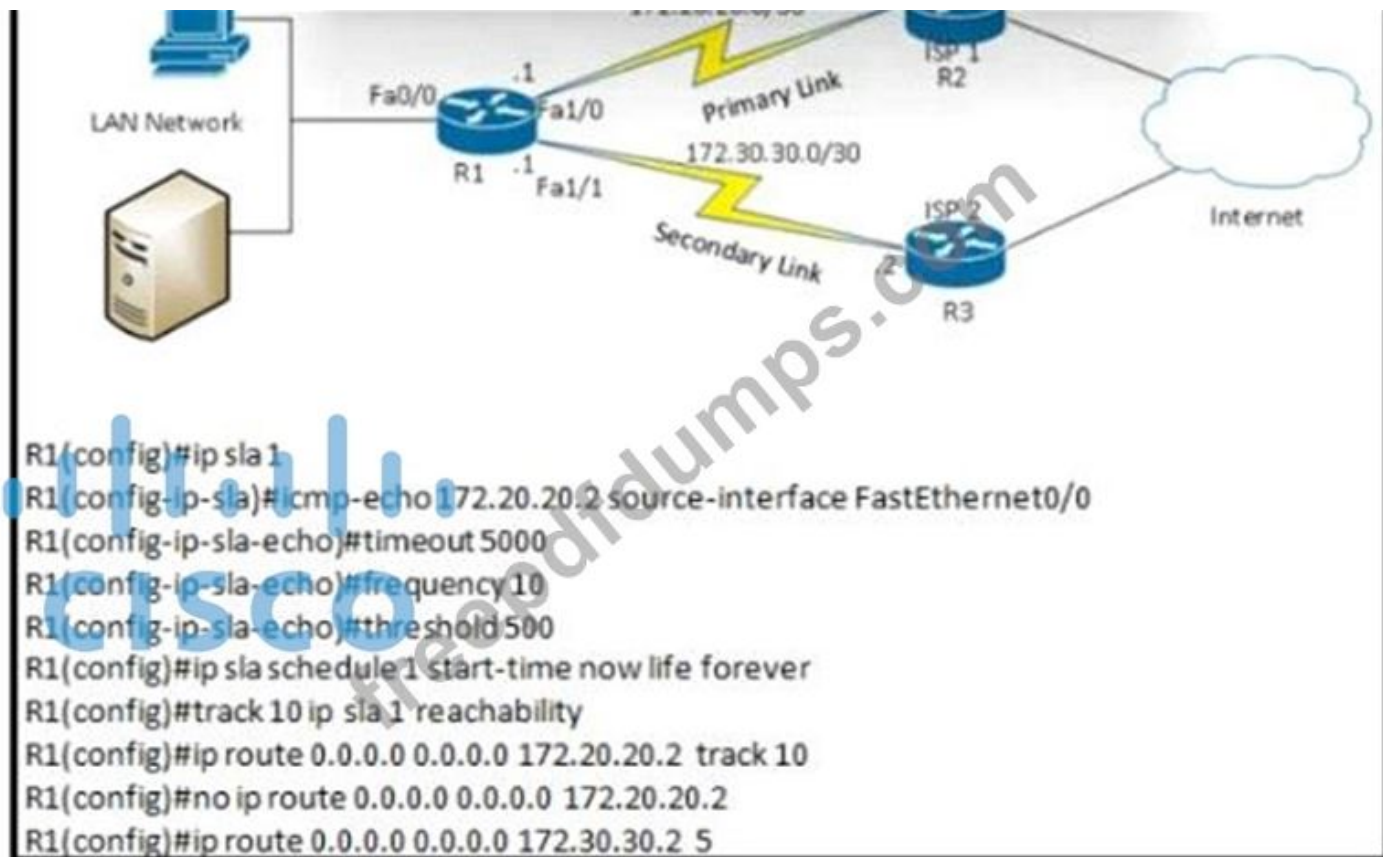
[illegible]
ISP 1
R2
LAN Network
Fa0/0
.1
Fa1/0
Primary Link
R1
.1
Fa1/1
172.30.30.0/30
Secondary Link
ISP 2
.2
R3
Internet

R1(config)#ip sla 1
R1(config-ip-sla)#icmp-echo 172.20.20.2 source-interface FastEthernet0/0
R1(config-ip-sla-echo)#timeout 5000
R1(config-ip-sla-echo)#frequency 10
R1(config-ip-sla-echo)#threshold 500
R1(config)#ip sla schedule 1 start-time now life forever
R1(config)#track 10 ip sla 1 reachability
R1(config)#ip route 0.0.0.0 0.0.0.0 172.20.20.2 track 10
R1(config)#no ip route 0.0.0.0 0.0.0.0 172.20.20.2
R1(config)#ip route 0.0.0.0 0.0.0.0 172.30.30.2 5

cisco
freepdfdumps.com